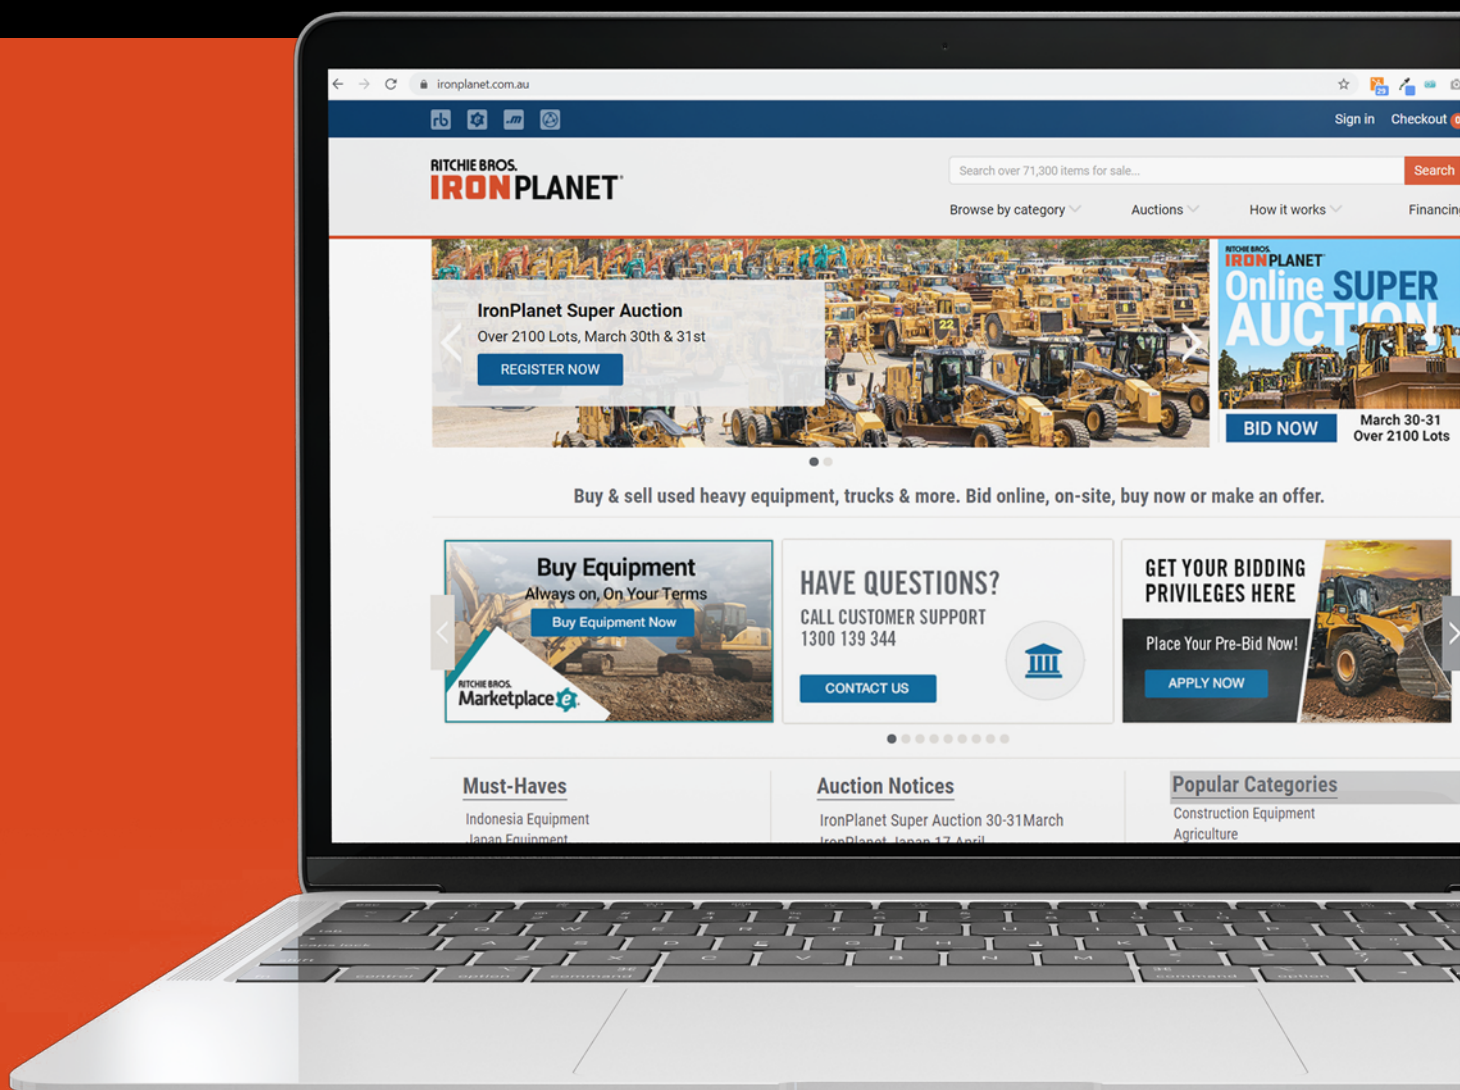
ironplanet.com.au

Sign in Checkout

RITCHIE BROS.
IRONPLANET

Search over 71,300 items for sale...

Search

Browse by category Auctions How it works Financin

IronPlanet Super Auction
Over 2100 Lots, March 30th & 31st
REGISTER NOW

RITCHIE BROS.
IRONPLANET
Online SUPER AUCTION
BID NOW
March 30-31
Over 2100 Lots

Buy & sell used heavy equipment, trucks & more. Bid online, on-site, buy now or make an offer.

Buy Equipment
Always on, On Your Terms
Buy Equipment Now
RITCHIE BROS.
Marketplace

HAVE QUESTIONS?
CALL CUSTOMER SUPPORT
1300 139 344
CONTACT US

GET YOUR BIDDING PRIVILEGES HERE
Place Your Pre-Bid Now!
APPLY NOW

Must-Haves
Indonesia Equipment
Japan Equipment

Auction Notices
IronPlanet Super Auction 30-31March
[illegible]

Popular Categories
Construction Equipment
Agriculture